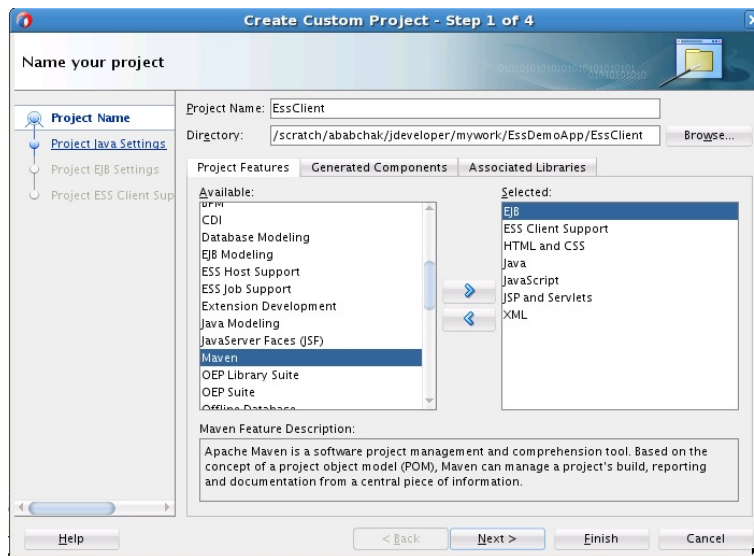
Create Custom Project - Step 1 of 4

Name your project

Project Name
Project Java Settings
Project EJB Settings
Project ESS Client Sup

Project Name: EssClient
Directory: /scratch/ababchak/jdeveloper/mywork/EssDemoApp/EssClient
Browse...

Project Features | Generated Components | Associated Libraries

Available:
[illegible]
CDI
Database Modeling
EJB Modeling
ESS Host Support
ESS Job Support
Extension Development
Java Modeling
JavaServer Faces (JSF)
Maven
OEP Library Suite
OEP Suite
Offline Database

Selected:
EJB
ESS Client Support
HTML and CSS
Java
JavaScript
JSP and Servlets
XML

Maven Feature Description:
Apache Maven is a software project management and comprehension tool. Based on the concept of a project object model (POM), Maven can manage a project's build, reporting and documentation from a central piece of information.

Help
< Back
Next >
Finish
Cancel